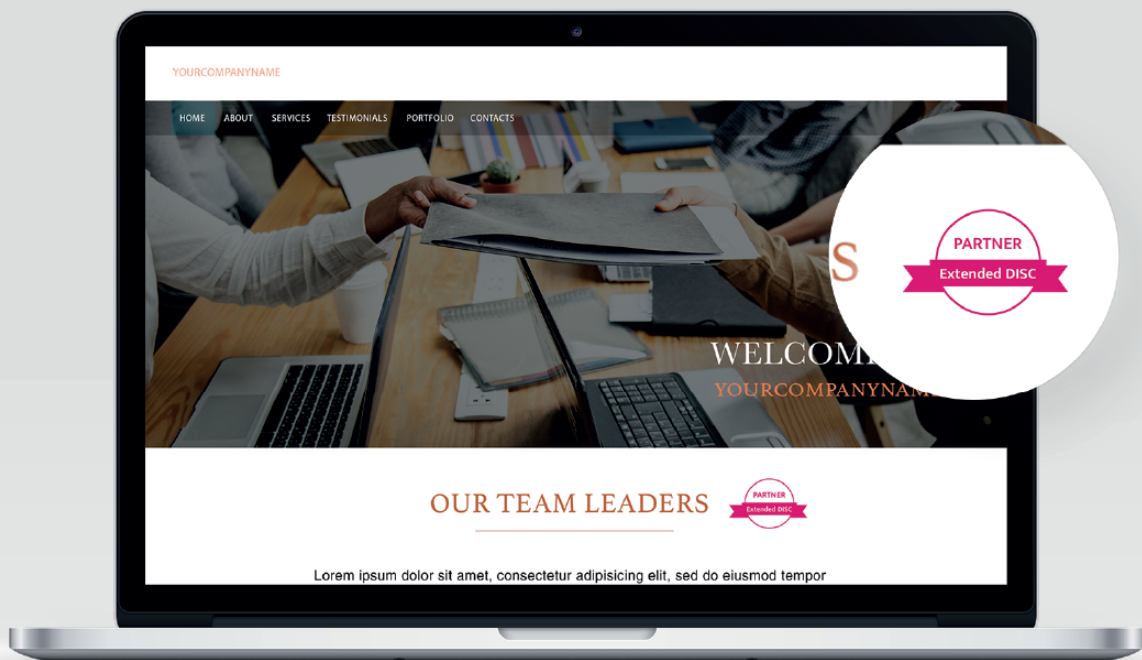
YOURCOMPANYNAME

HOME ABOUT SERVICES TESTIMONIALS PORTFOLIO CONTACTS

S

PARTNER
Extended DISC

WELCOM
YOURCOMPANYNAM

OUR TEAM LEADERS

PARTNER
Extended DISC

Lorem ipsum dolor sit amet, consectetur adipisicing elit, sed do eiusmod tempor